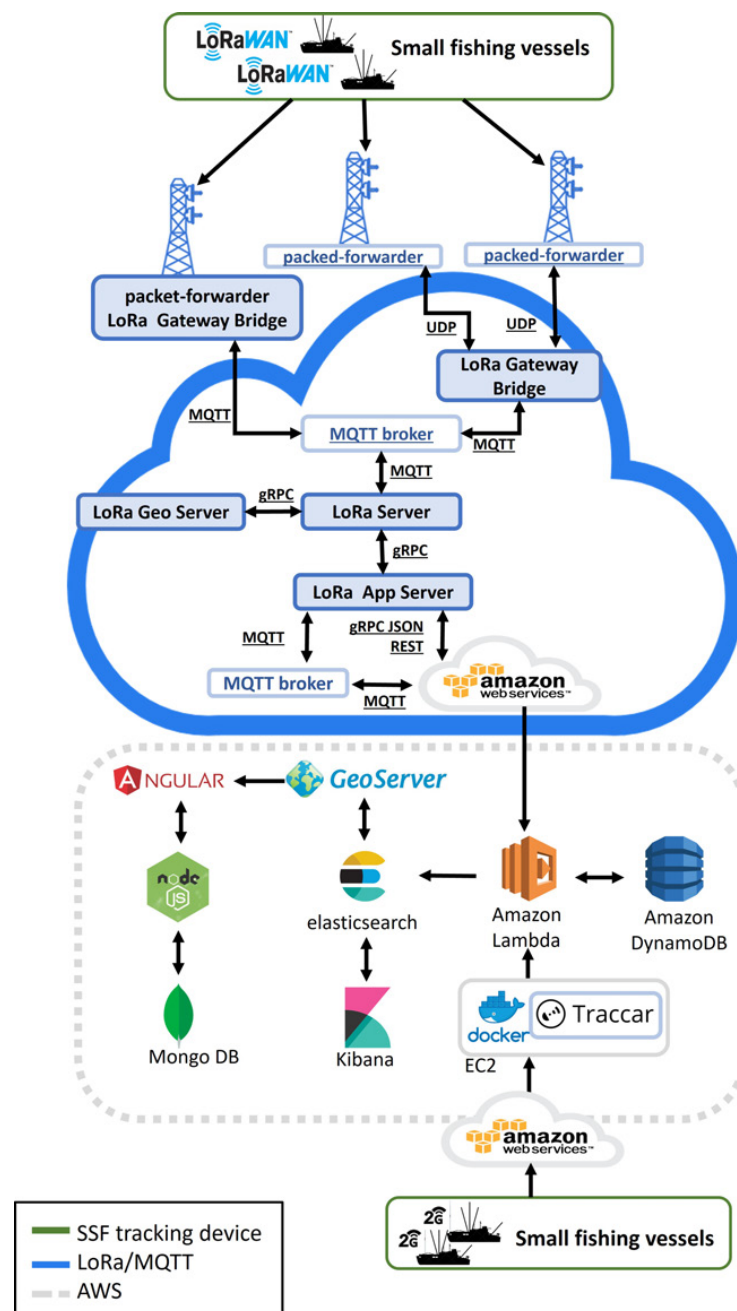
LoRaWAN LoRaWAN Small fishing vessels

packet-forwarder LoRa Gateway Bridge

packed-forwarder

packed-forwarder

UDP

UDP

LoRa Gateway Bridge

MQTT

MQTT broker

MQTT

MQTT

LoRa Geo Server

gRPC

LoRa Server

gRPC

LoRa App Server

MQTT

gRPC JSON REST

MQTT broker

MQTT

amazon web services

ANGULAR

GeoServer

node JS

elasticsearch

Amazon Lambda

Amazon DynamoDB

Mongo DB

Kibana

docker

Traccar

EC2

amazon web services

2G 2G Small fishing vessels

SSF tracking device
LoRa/MQTT
AWS